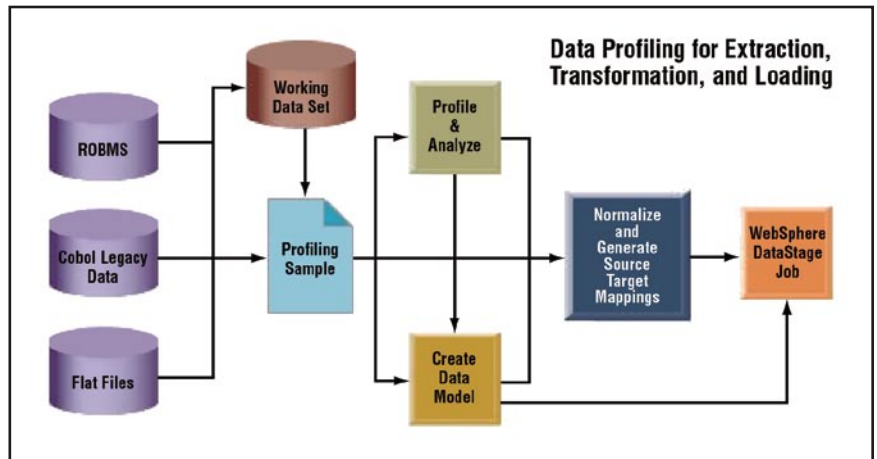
Data Profiling for Extraction, Transformation, and Loading

Working Data Set

ROBMS

Cobol Legacy Data

Flat Files

Profiling Sample

Profile & Analyze

Create Data Model

Normalize and Generate Source Target Mappings

WebSphere DataStage Job